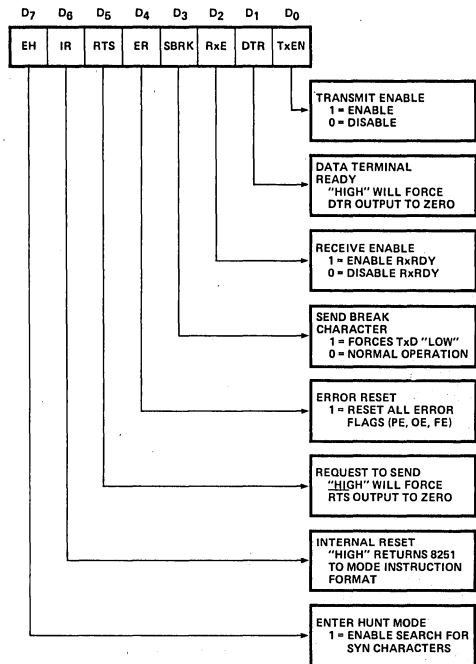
$D_7$ $D_6$ $D_5$ $D_4$ $D_3$ $D_2$ $D_1$ $D_0$

| EH | IR | RTS | ER | SBRK | RxE | DTR | TxEN |
|---|---|---|---|---|---|---|---|

TRANSMIT ENABLE
1 = ENABLE
0 = DISABLE

DATA TERMINAL READY
"HIGH" WILL FORCE DTR OUTPUT TO ZERO

RECEIVE ENABLE
1 = ENABLE RxRDY
0 = DISABLE RxRDY

SEND BREAK CHARACTER
1 = FORCES TxD "LOW"
0 = NORMAL OPERATION

ERROR RESET
1 = RESET ALL ERROR FLAGS (PE, OE, FE)

REQUEST TO SEND
"HIGH" WILL FORCE RTS OUTPUT TO ZERO

INTERNAL RESET
"HIGH" RETURNS 8251 TO MODE INSTRUCTION FORMAT

ENTER HUNT MODE
1 = ENABLE SEARCH FOR SYN CHARACTERS